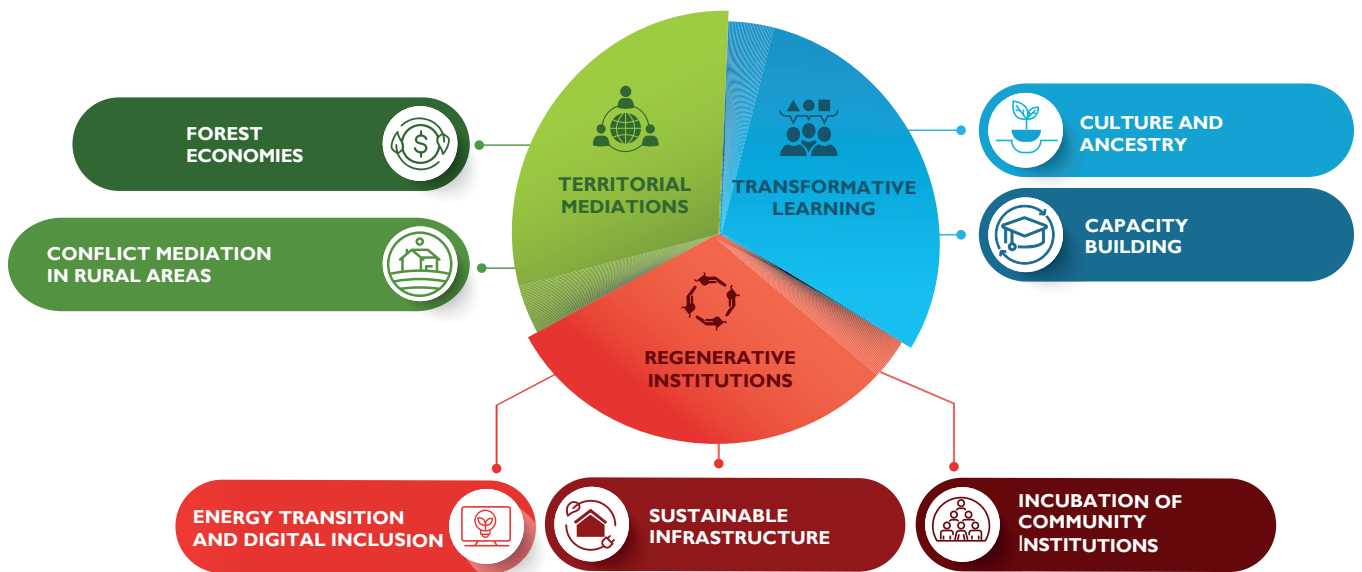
FOREST ECONOMIES

CONFLICT MEDIATION IN RURAL AREAS

TERRITORIAL MEDIATIONS

TRANSFORMATIVE LEARNING

CULTURE AND ANCESTRY

CAPACITY BUILDING

REGENERATIVE INSTITUTIONS

ENERGY TRANSITION AND DIGITAL INCLUSION

SUSTAINABLE INFRASTRUCTURE

INCUBATION OF COMMUNITY INSTITUTIONS